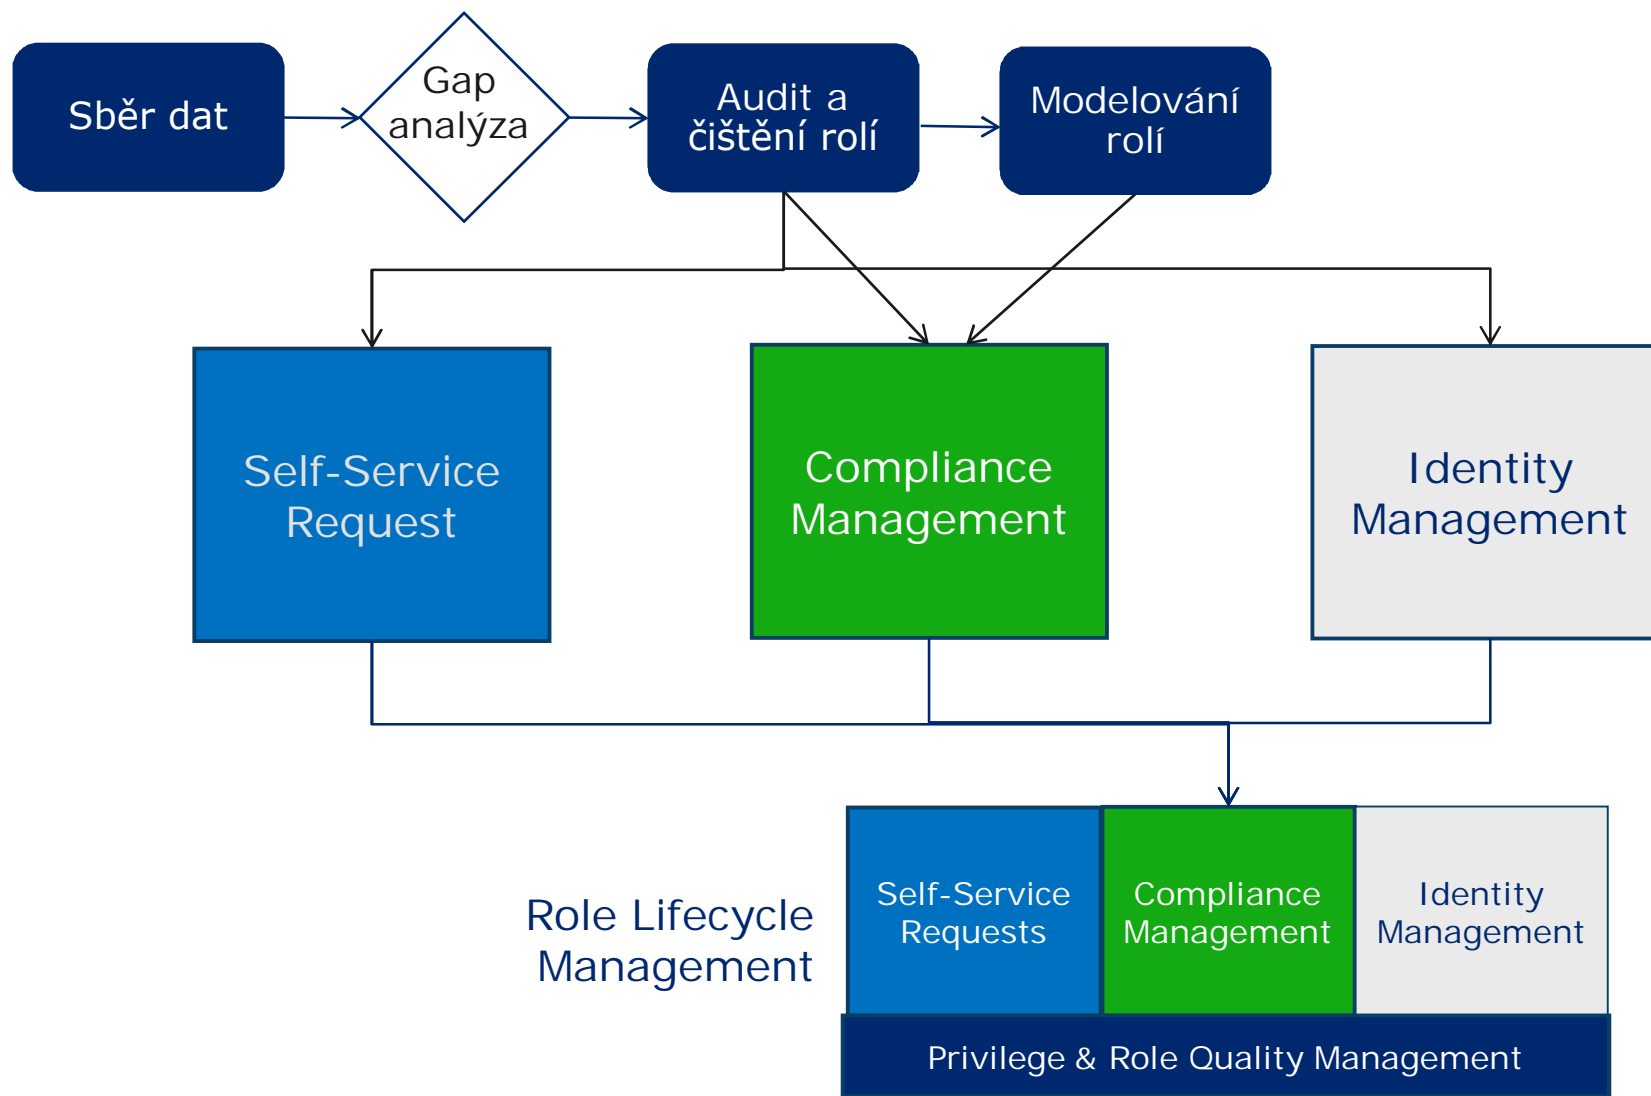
Sběr dat

Gap analýza

Audit a čištění rolí

Modelování rolí

Self-Service Request

Compliance Management

Identity Management

Role Lifecycle Management

Self-Service Requests

Compliance Management

Identity Management

Privilege & Role Quality Management